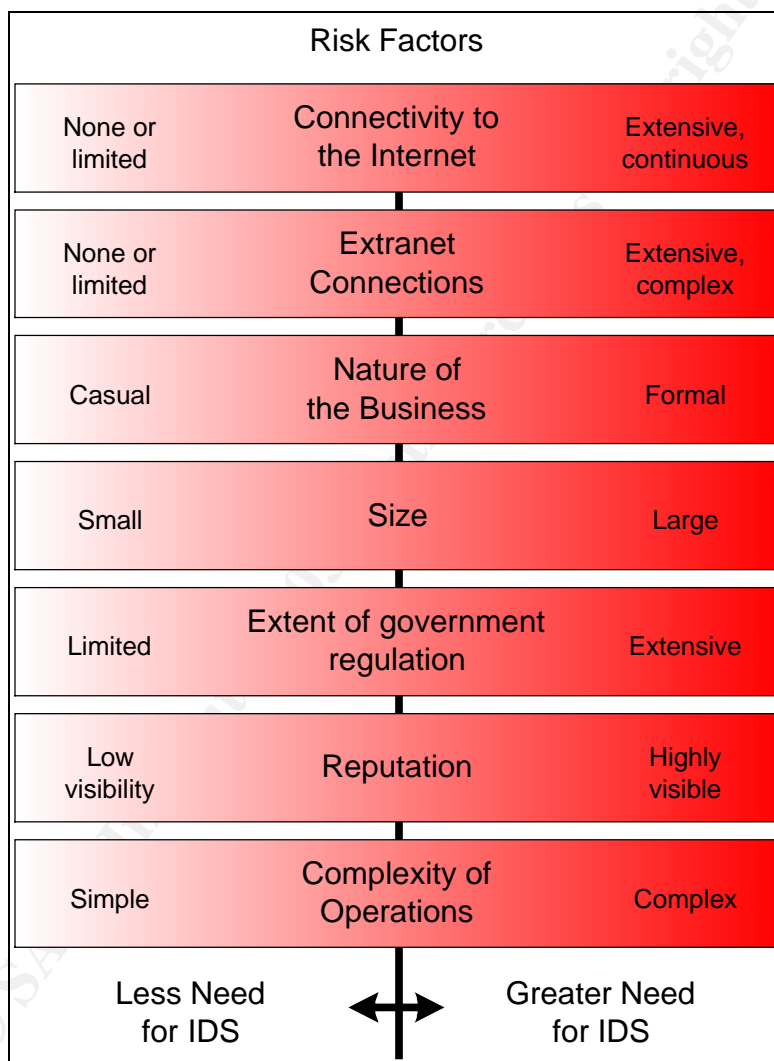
Risk Factors

| | | |
|---|---|---|
| None or limited | Connectivity to the Internet | Extensive, continuous |
| None or limited | Extranet Connections | Extensive, complex |
| Casual | Nature of the Business | Formal |
| Small | Size | Large |
| Limited | Extent of government regulation | Extensive |
| Low visibility | Reputation | Highly visible |
| Simple | Complexity of Operations | Complex |

Less Need for IDS

Greater Need for IDS